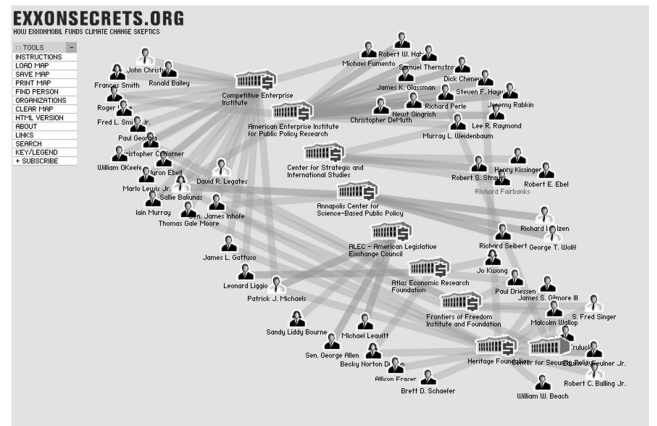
EXXONSECRETS.ORG
HOW EXXONMOBIL FUNDS CLIMATE CHANGE SKEPTICS

:: TOOLS
INSTRUCTIONS
LOAD MAP
SAVE MAP
PRINT MAP
FIND PERSON
ORGANIZATIONS
CLEAR MAP
HTML VERSION
ABOUT
LINKS
SEARCH
KEY/LEGEND
+ SUBSCRIBE

John Christ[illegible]
Ronald Bailey
Frances Smith
Roger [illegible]
Fred L. Sm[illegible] Jr.
Paul Georg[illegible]
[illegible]istopher C. Horner
William OKeefe
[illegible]uron Ebell
Marlo Lewis Jr.
David R. Legates
Sallie Baliunas
Iain Murray
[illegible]n. James Inhofe
Thomas Gale Moore
James L. Gattuso
Leonard Liggio
Patrick J. Michaels
Sandy Liddy Bourne
Michael Leavitt
Sen. George Allen
Becky Norton D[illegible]
Allison Fraser
Brett D. Schaefer
William W. Beach
Competitive Enterprise Institute
American Enterprise Institute for Public Policy Research
Center for Strategic and International Studies
Annapolis Center for Science-Based Public Policy
ALEC - American Legislative Exchange Council
Atlas Economic Research Foundation
Frontiers of Freedom Institute and Foundation
Heritage Foundation
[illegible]ter for Security Policy
Robert W. Ha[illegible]
Michael Fumento
Samuel Thernstr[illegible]
Dick Chene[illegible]
James K. Glassman
Steven F. Hayw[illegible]
Jeremy Rabkin
Richard Perle
Newt Gingrich
Christopher DeMuth
Lee R. Raymond
Murray L. Weidenbaum
Henry Kissinger
Robert S. Stra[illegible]
Richard Fairbanks
Robert E. Ebel
Richard L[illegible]zen
Richard Seibert
George T. Wolff
Jo Kwong
Paul Driessen
James S. G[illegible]more III
S. Fred Singer
Malcolm Wallop
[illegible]rulucl
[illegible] Faulner Jr.
Robert C. Balling Jr.